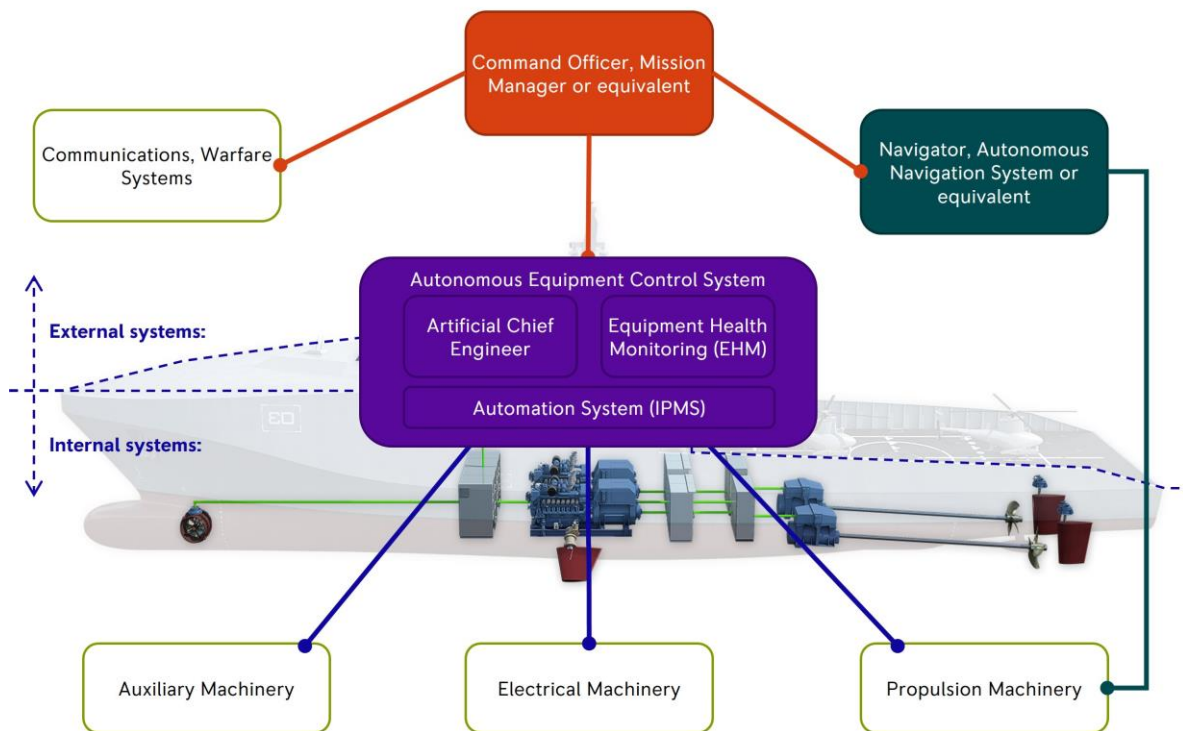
Command Officer, Mission Manager or equivalent

Communications, Warfare Systems

Navigator, Autonomous Navigation System or equivalent

Autonomous Equipment Control System

Artificial Chief Engineer

Equipment Health Monitoring (EHM)

Automation System (IPMS)

External systems:

Internal systems:

Auxiliary Machinery

Electrical Machinery

Propulsion Machinery